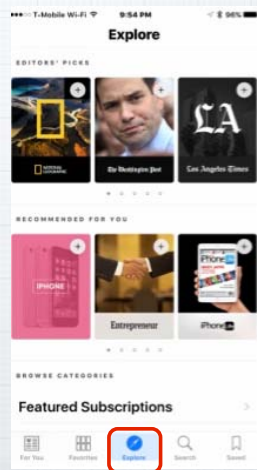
T-Mobile Wi-Fi 9:54 PM 96%

Explore

EDITORS' PICKS

NATIONAL GEOGRAPHIC

The Washington Post

LA

Los Angeles Times

RECOMMENDED FOR YOU

IPHONE

Entrepreneur

iPhone Life

iPhone Life

BROWSE CATEGORIES

Featured Subscriptions

For You

Favorites

Explore

Search

Saved